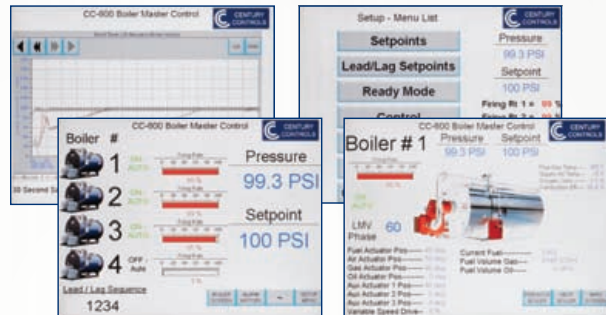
CC-600 Boiler Master Control

CENTURY CONTROLS

30 Second S

Setup - Menu List

CENTURY CONTROLS

Setpoints

Pressure

99.3 PSI

Lead/Lag Setpoints

Setpoint

100 PSI

Ready Mode

Control

Firing Rt 1 = 99 %

CC-600 Boiler Master Control

CENTURY CONTROLS

Boiler #

1 ON AUTO

2 ON AUTO

3 ON AUTO

4 OFF Auto

Pressure

99.3 PSI

Setpoint

100 PSI

Lead / Lag Sequence

1234

CC-600 Boiler Master Control

CENTURY CONTROLS

Boiler # 1

Pressure

99.3 PSI

Setpoint

100 PSI

LMV Phase 60

Fuel Actuator Pos

Air Actuator Pos

Gas Actuator Pos

Oil Actuator Pos

Aux Actuator 1 Pos

Aux Actuator 2 Pos

Aux Actuator 3 Pos

Variable Speed Drive

Current Fuel

Fuel Volume Gas

Fuel Volume Oil